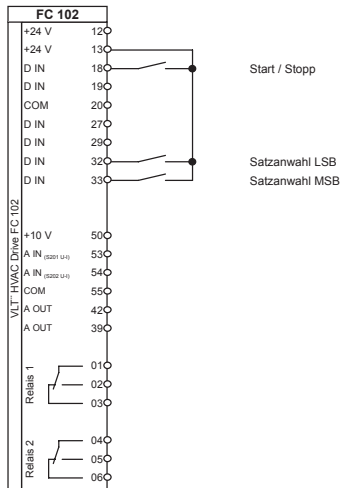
FC 102

+24 V 12
+24 V 13
D IN 18
D IN 19
COM 20
D IN 27
D IN 29
D IN 32
D IN 33

VLT® HVAC Drive FC 102

+10 V 50
A IN (S201 U-I) 53
A IN (S202 U-I) 54
COM 55
A OUT 42
A OUT 39

Relais 1
01
02
03

Relais 2
04
05
06

Start / Stopp

Satzanwahl LSB

Satzanwahl MSB